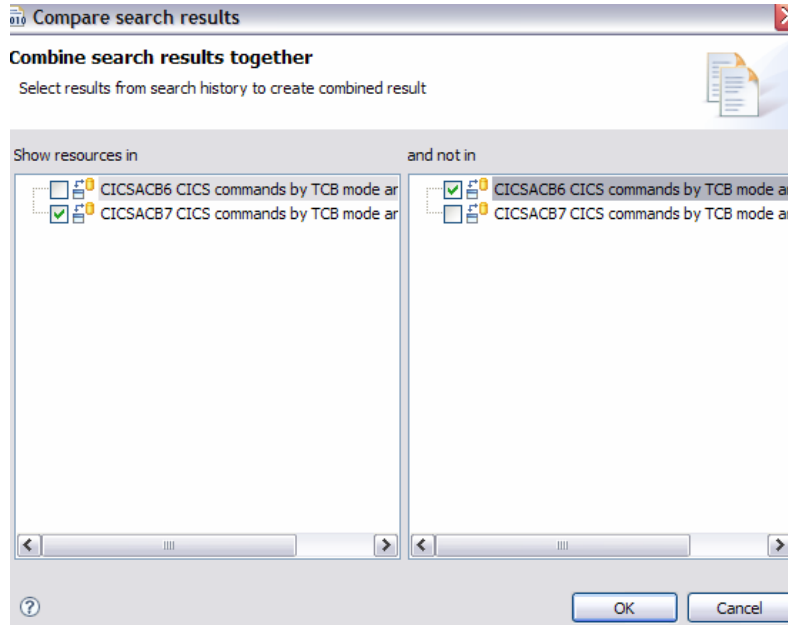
Compare search results

Combine search results together

Select results from search history to create combined result

Show resources in

CICSACB6 CICS commands by TCB mode ar

CICSACB7 CICS commands by TCB mode ar

and not in

CICSACB6 CICS commands by TCB mode a

CICSACB7 CICS commands by TCB mode ar

?

OK

Cancel